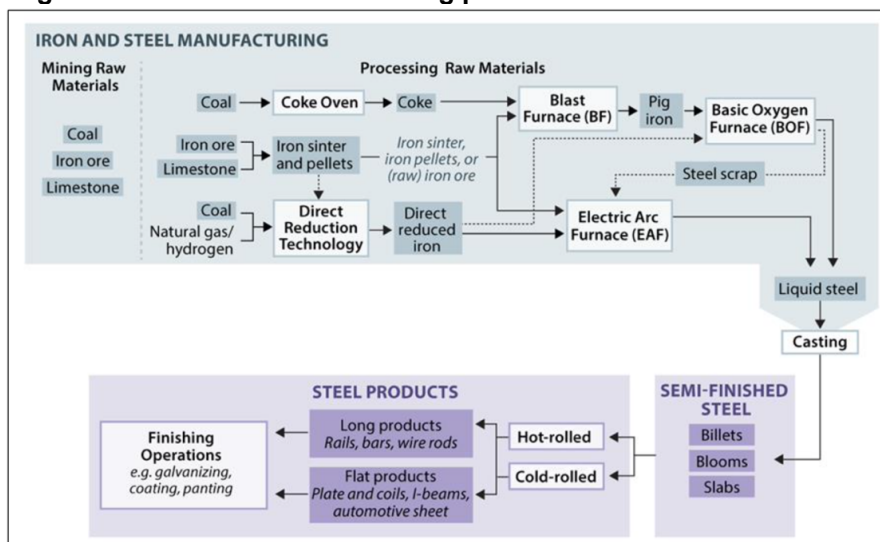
IRON AND STEEL MANUFACTURING

Mining Raw Materials

Coal
Iron ore
Limestone

Processing Raw Materials

Coal → Coke Oven → Coke

Blast Furnace (BF)

Pig iron

Basic Oxygen Furnace (BOF)

Iron ore
Limestone

Iron sinter and pellets

Iron sinter, iron pellets, or (raw) iron ore

Steel scrap

Coal
Natural gas/ hydrogen

Direct Reduction Technology

Direct reduced iron

Electric Arc Furnace (EAF)

Liquid steel

Casting

STEEL PRODUCTS

Finishing Operations
e.g. galvanizing, coating, panting

Long products
Rails, bars, wire rods

Flat products
Plate and coils, I-beams, automotive sheet

Hot-rolled

Cold-rolled

SEMI-FINISHED STEEL

Billets
Blooms
Slabs